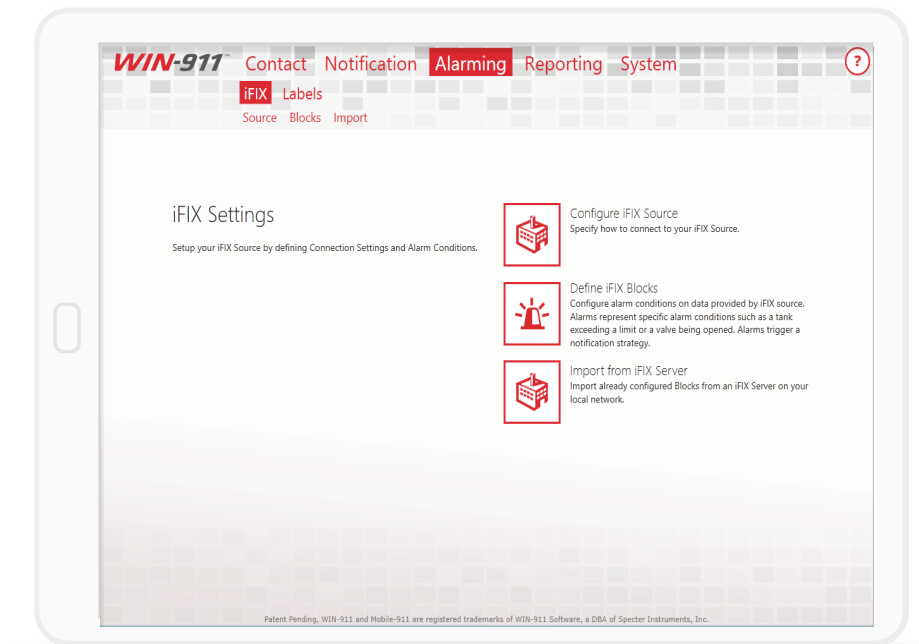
WIN-911™ Contact Notification Alarming Reporting System ?

iFIX Labels

Source Blocks Import

iFIX Settings

Setup your iFIX Source by defining Connection Settings and Alarm Conditions.

Configure iFIX Source
Specify how to connect to your iFIX Source.

Define iFIX Blocks
Configure alarm conditions on data provided by iFIX source. Alarms represent specific alarm conditions such as a tank exceeding a limit or a valve being opened. Alarms trigger a notification strategy.

Import from iFIX Server
Import already configured Blocks from an iFIX Server on your local network.

Patent Pending, WIN-911 and Mobile-911 are registered trademarks of WIN-911 Software, a DBA of Specter Instruments, Inc.